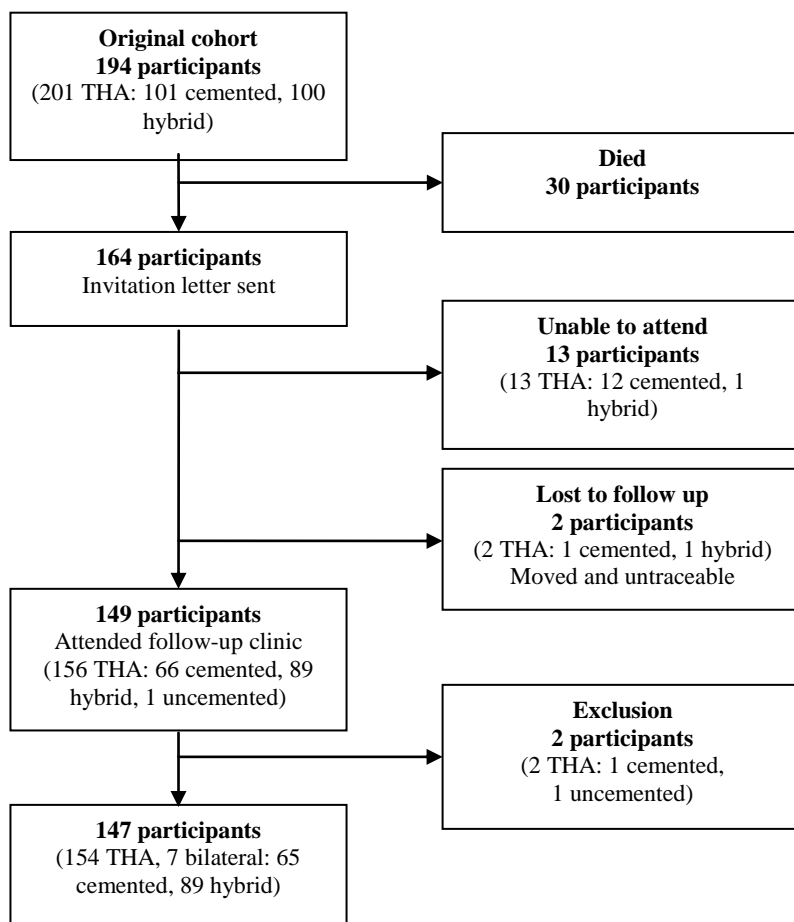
**Original cohort**
**194 participants**
(201 THA: 101 cemented, 100 hybrid)

**Died**
**30 participants**

**164 participants**
Invitation letter sent

**Unable to attend**
**13 participants**
(13 THA: 12 cemented, 1 hybrid)

**Lost to follow up**
**2 participants**
(2 THA: 1 cemented, 1 hybrid)
Moved and untraceable

**149 participants**
Attended follow-up clinic
(156 THA: 66 cemented, 89 hybrid, 1 uncemented)

**Exclusion**
**2 participants**
(2 THA: 1 cemented, 1 uncemented)

**147 participants**
(154 THA, 7 bilateral: 65 cemented, 89 hybrid)